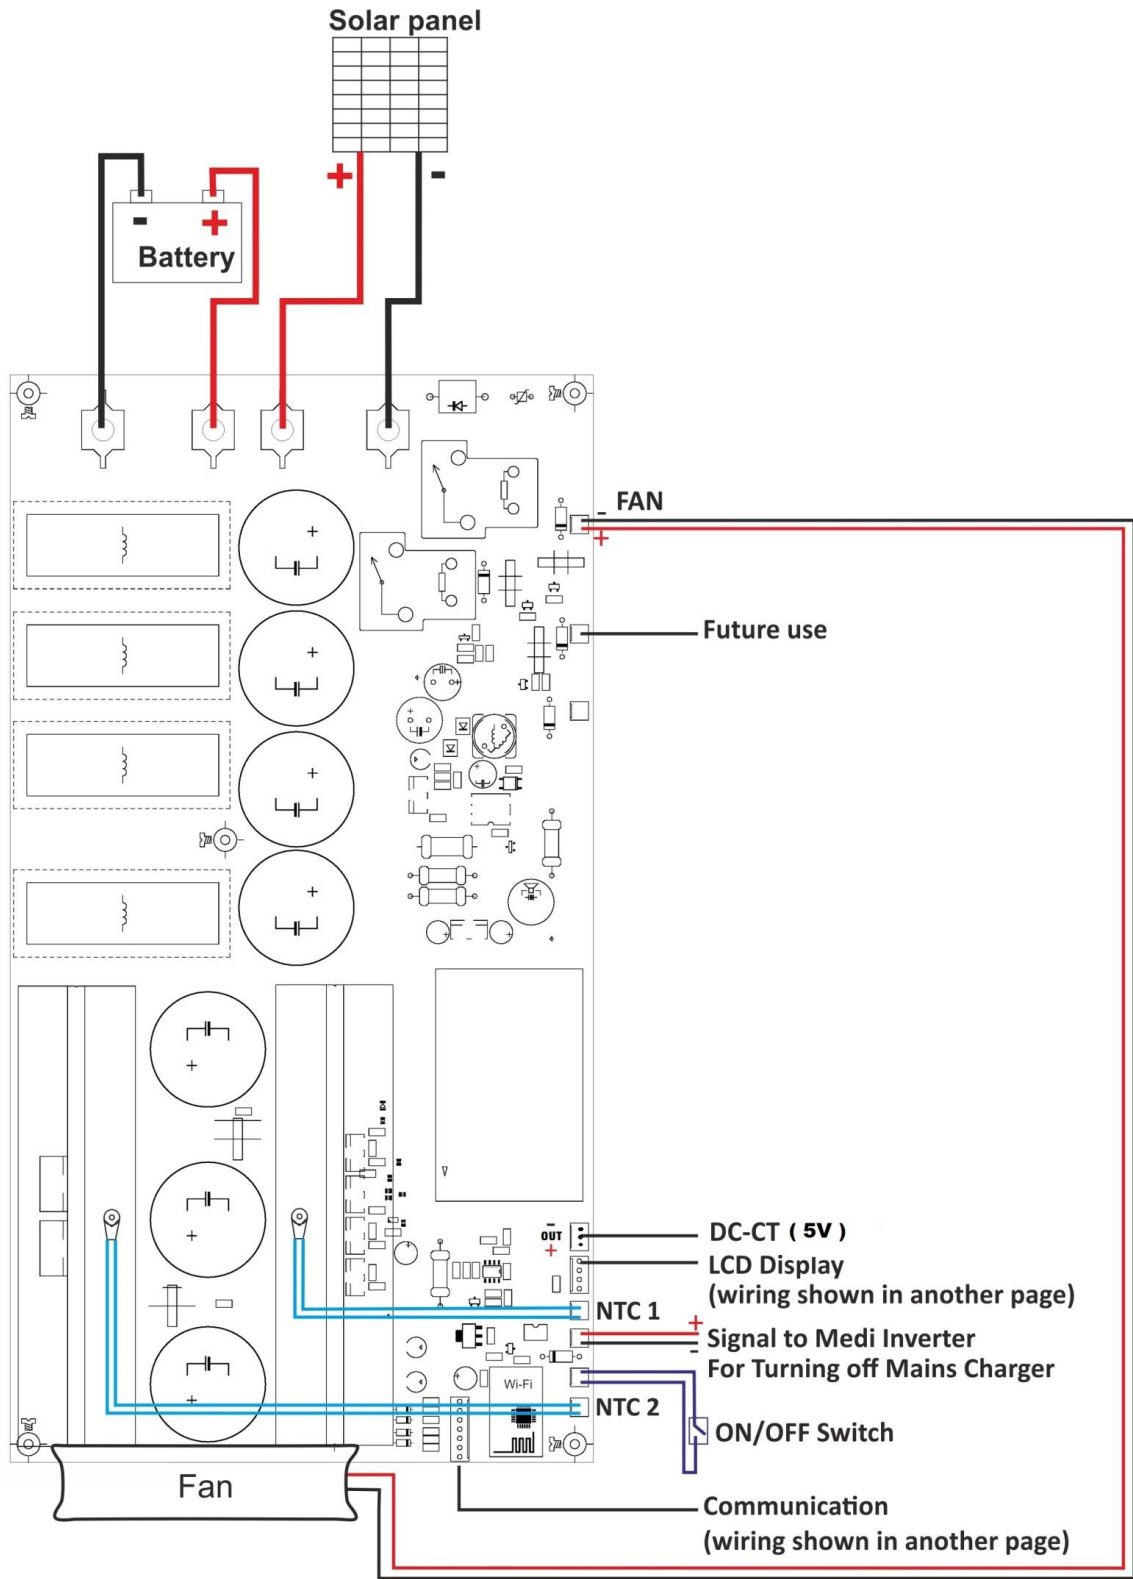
Solar panel

+

-

-

+

Battery

FAN

-

+

Future use

OUT

+

-

DC-CT ( 5V )

LCD Display
(wiring shown in another page)

NTC 1

+

-

Signal to Medi Inverter
For Turning off Mains Charger

Wi-Fi

NTC 2

ON/OFF Switch

Fan

Communication
(wiring shown in another page)